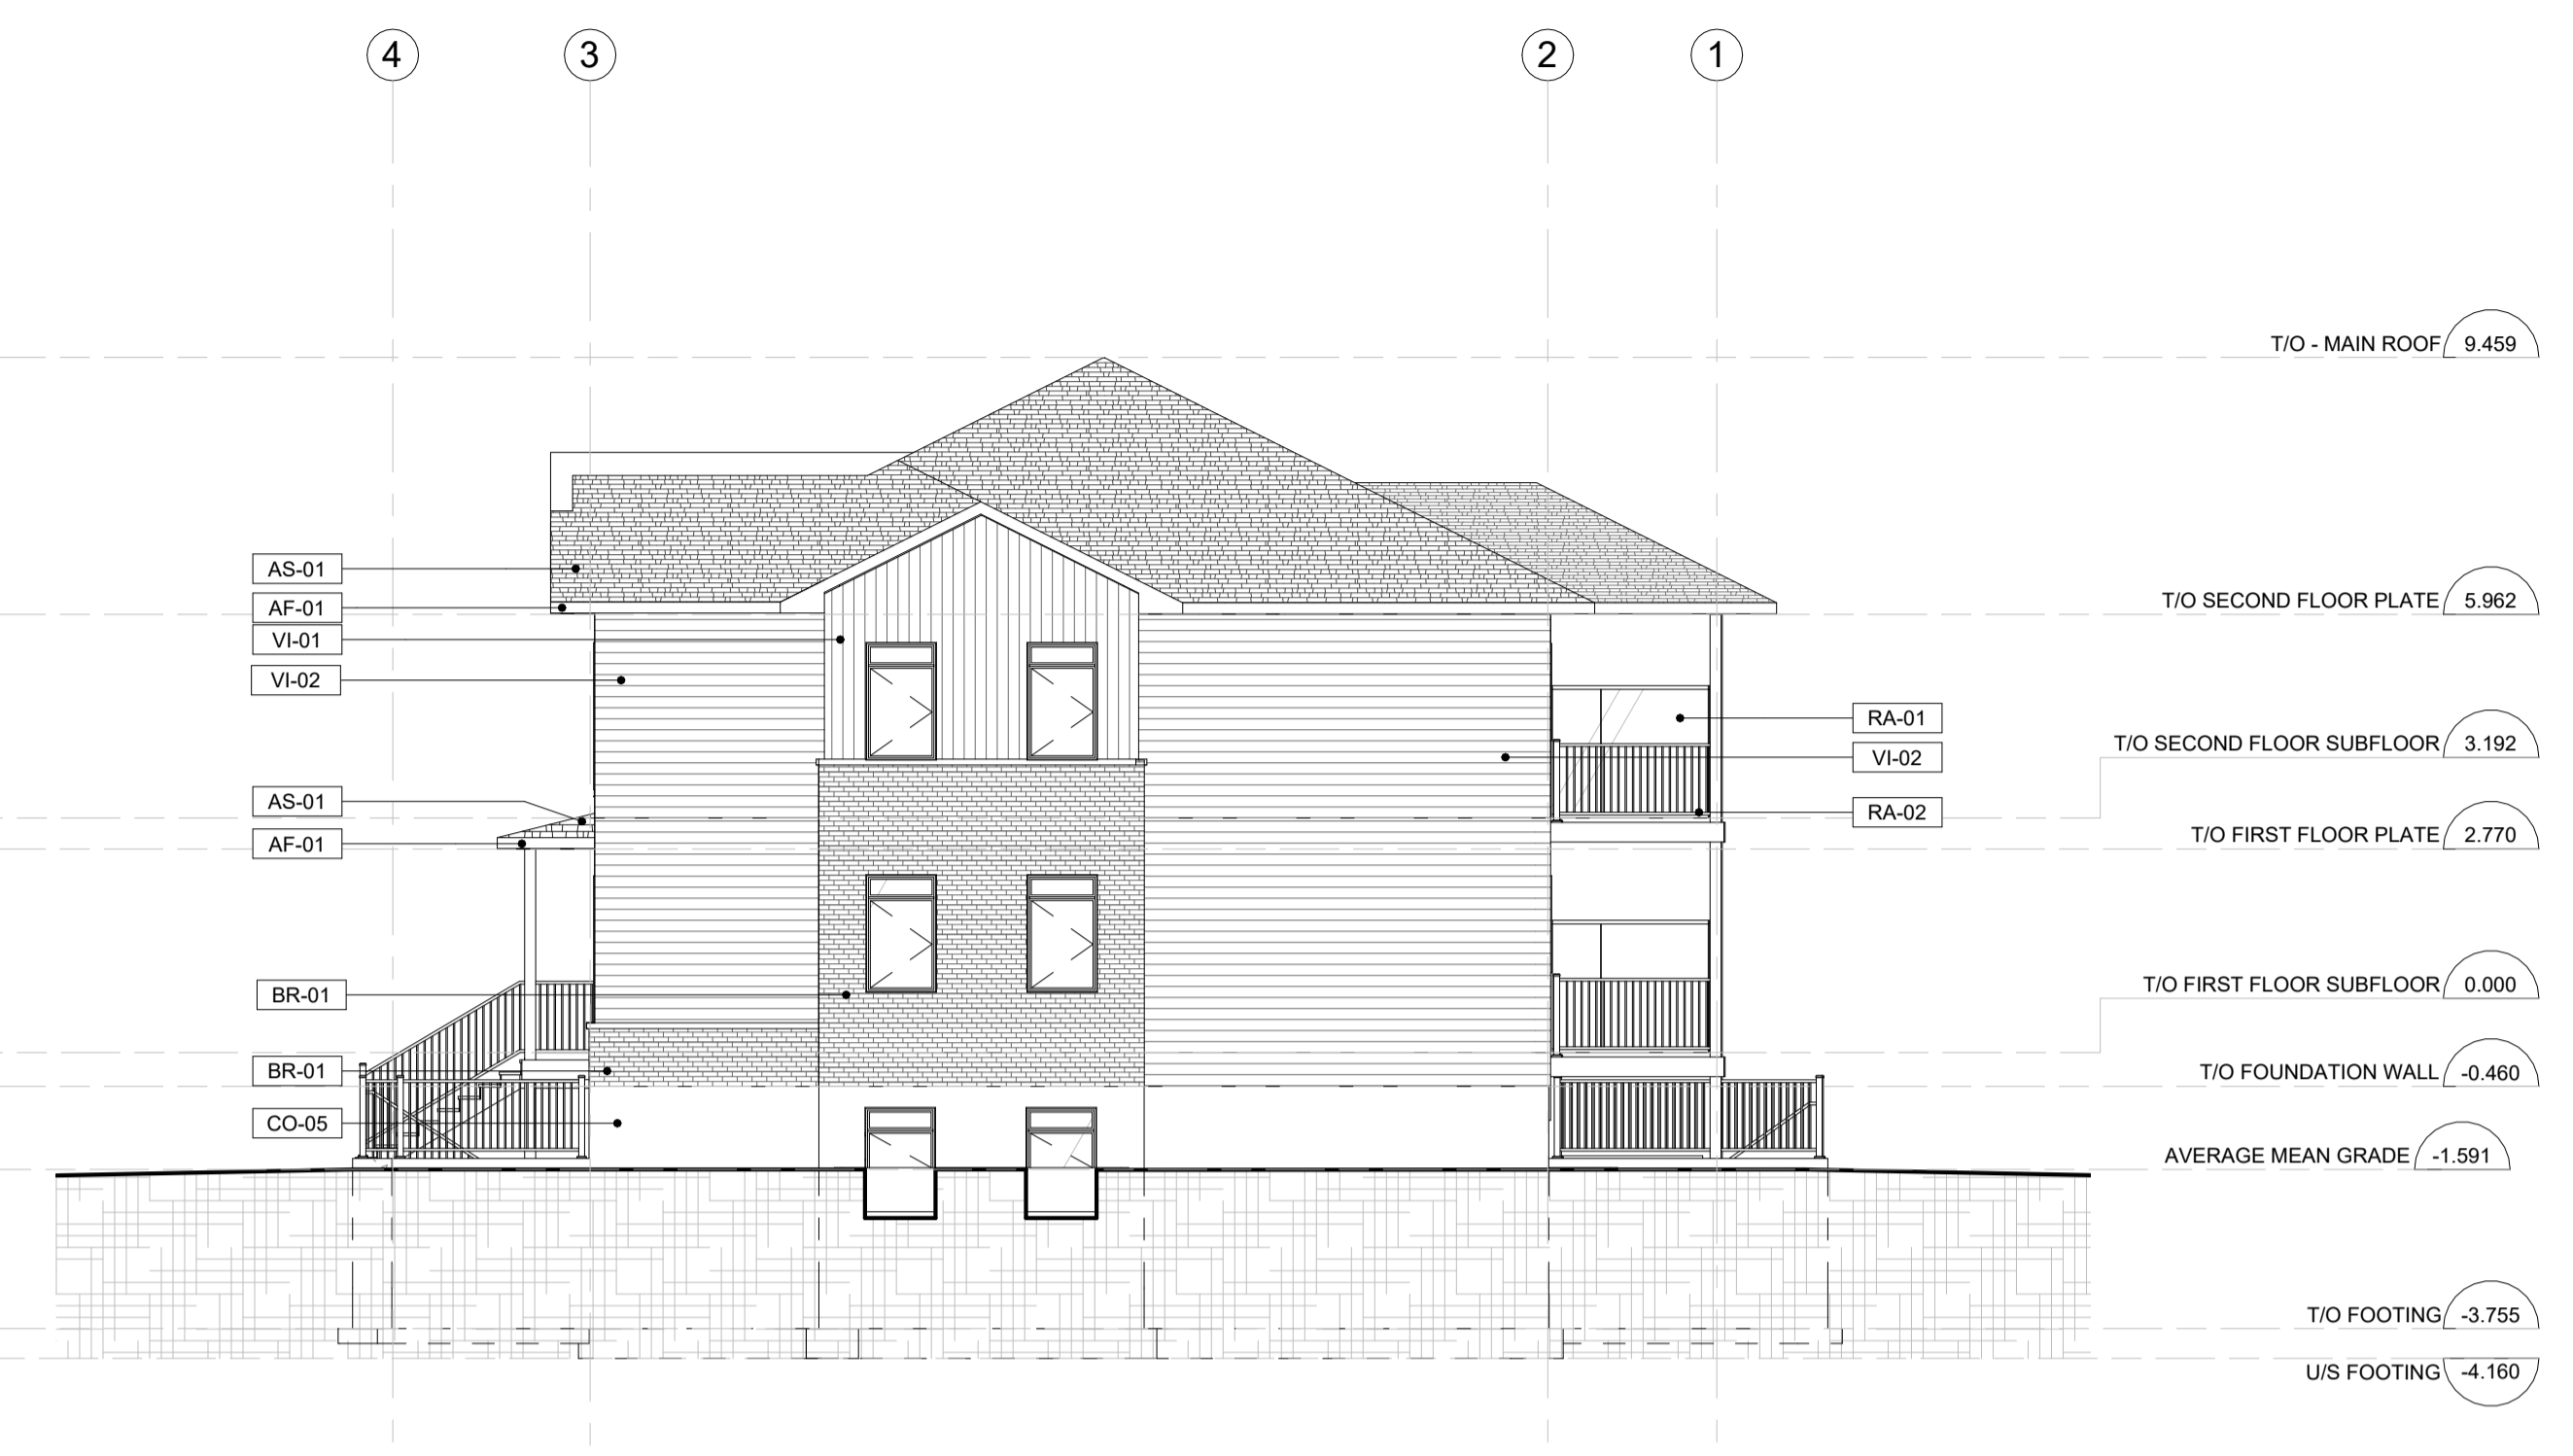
4 3 2 1

T/O - MAIN ROOF 9.459

AS-01
AF-01
VI-01
VI-02

T/O SECOND FLOOR PLATE 5.962

RA-01
VI-02
RA-02

T/O SECOND FLOOR SUBFLOOR 3.192

AS-01
AF-01

T/O FIRST FLOOR PLATE 2.770

BR-01

T/O FIRST FLOOR SUBFLOOR 0.000

BR-01

T/O FOUNDATION WALL -0.460

CO-05

AVERAGE MEAN GRADE -1.591

T/O FOOTING -3.755

U/S FOOTING -4.160